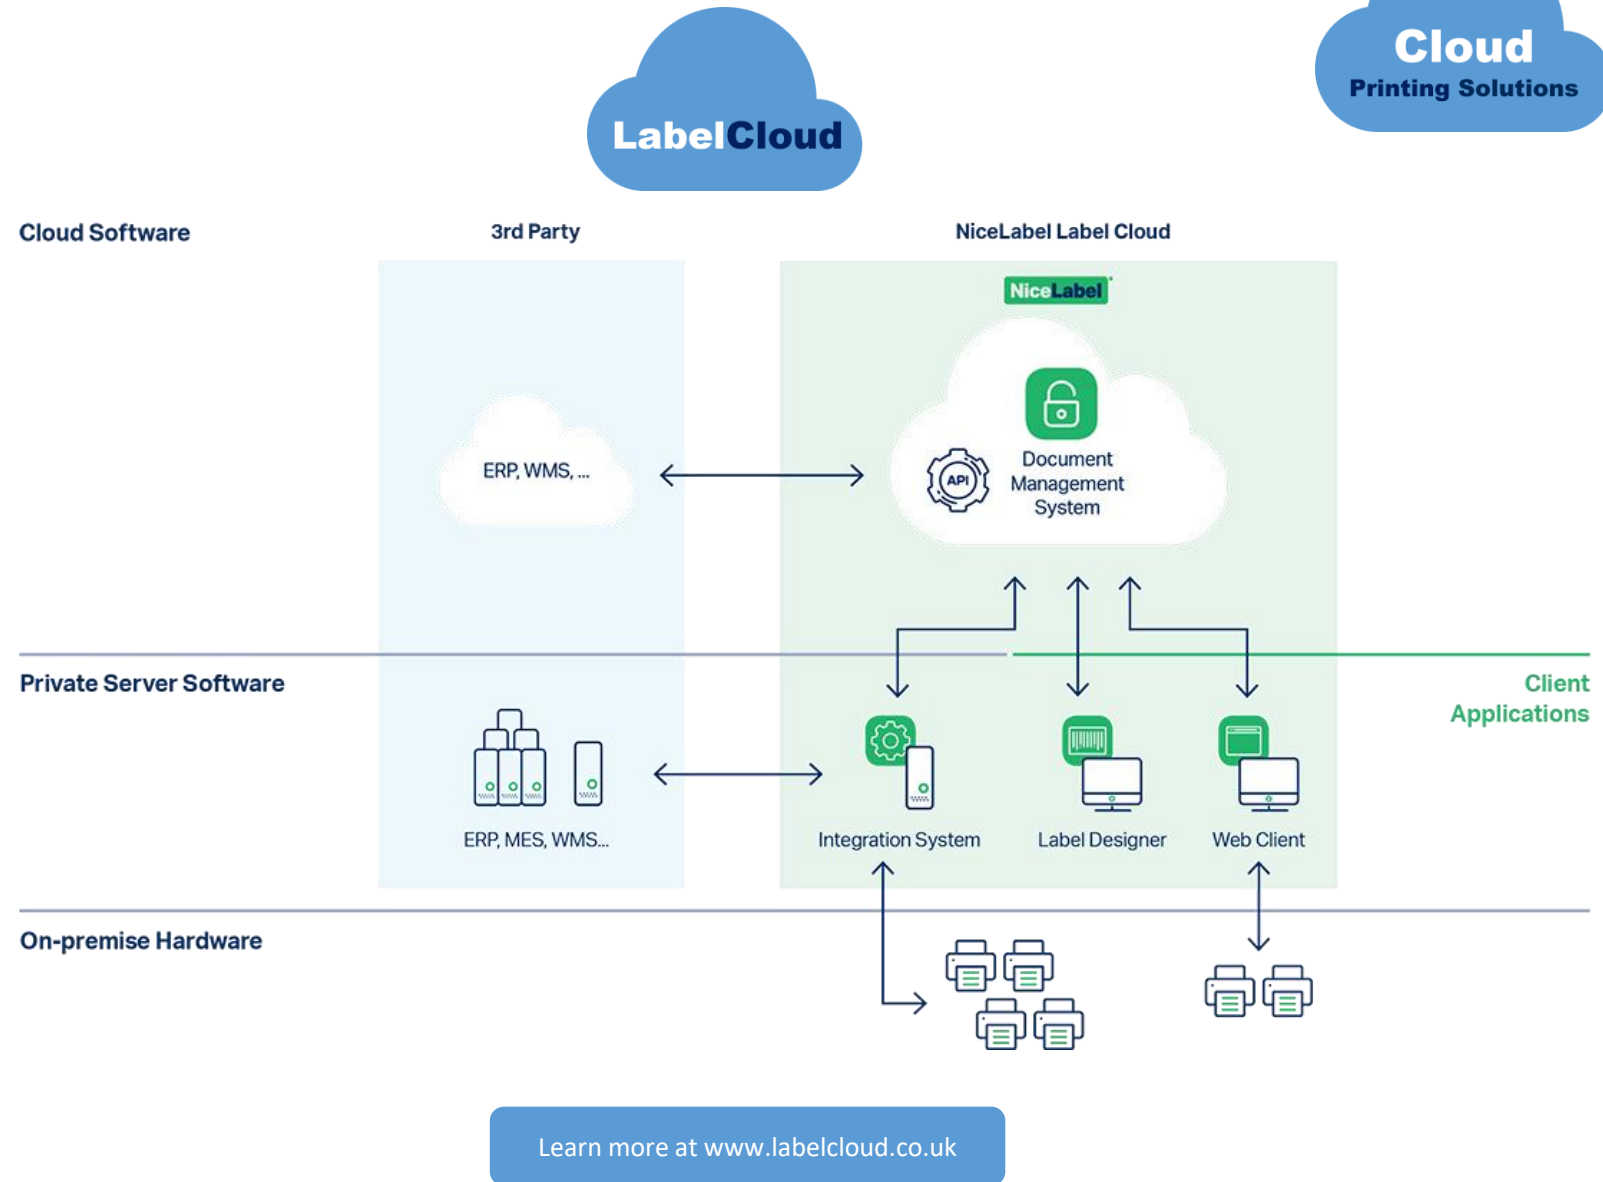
LabelCloud

Cloud
Printing Solutions

Cloud Software

3rd Party

NiceLabel Label Cloud

NiceLabel

ERP, WMS, ...

API

Document Management System

Private Server Software

Client Applications

ERP, MES, WMS...

Integration System

Label Designer

Web Client

On-premise Hardware

Learn more at www.labelcloud.co.uk